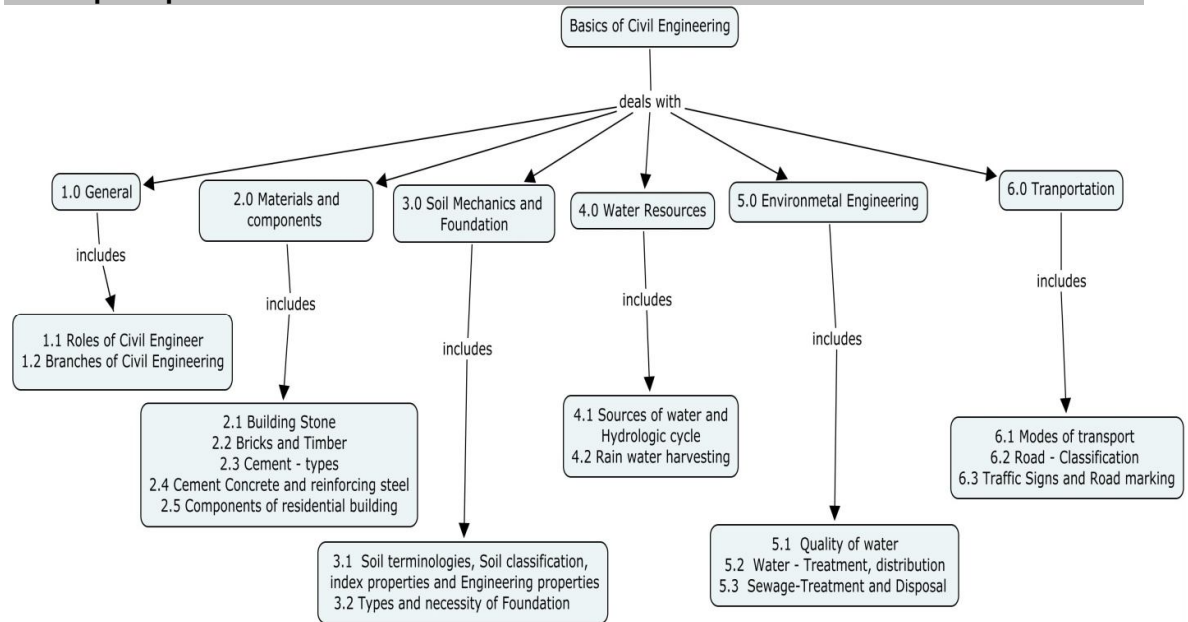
Basics of Civil Engineering

deals with

1.0 General

includes

1.1 Roles of Civil Engineer
1.2 Branches of Civil Engineering

2.0 Materials and components

includes

2.1 Building Stone
2.2 Bricks and Timber
2.3 Cement - types
2.4 Cement Concrete and reinforcing steel
2.5 Components of residential building

3.0 Soil Mechanics and Foundation

includes

3.1 Soil terminologies, Soil classification, index properties and Engineering properties
3.2 Types and necessity of Foundation

4.0 Water Resources

includes

4.1 Sources of water and Hydrologic cycle
4.2 Rain water harvesting

5.0 Environmetal Engineering

includes

5.1 Quality of water
5.2 Water - Treatment, distribution
5.3 Sewage-Treatment and Disposal

6.0 Tranportation

includes

6.1 Modes of transport
6.2 Road - Classification
6.3 Traffic Signs and Road marking